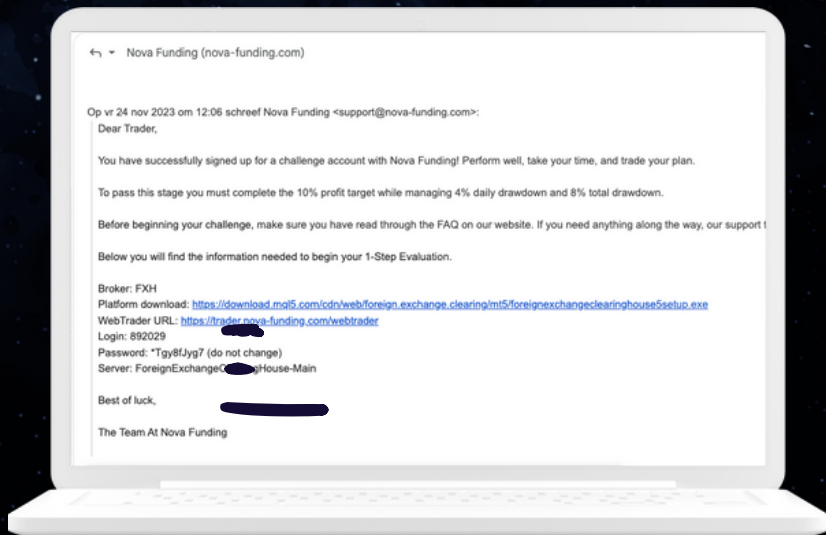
Nova Funding (nova-funding.com)

Op vr 24 nov 2023 om 12:06 schreef Nova Funding <support@nova-funding.com>:

Dear Trader,

You have successfully signed up for a challenge account with Nova Funding! Perform well, take your time, and trade your plan.

To pass this stage you must complete the 10% profit target while managing 4% daily drawdown and 8% total drawdown.

Before beginning your challenge, make sure you have read through the FAQ on our website. If you need anything along the way, our support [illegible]

Below you will find the information needed to begin your 1-Step Evaluation.

Broker: FXH
Platform download: https://download.mql5.com/cdn/web/foreign.exchange.clearing/mt5/foreignexchangeclearinghouse5setup.exe
WebTrader URL: https://trader.nova-funding.com/webtrader
Login: 892029
Password: *Tgy8fJyg7 (do not change)
Server: ForeignExchange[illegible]House-Main

Best of luck,

The Team At Nova Funding